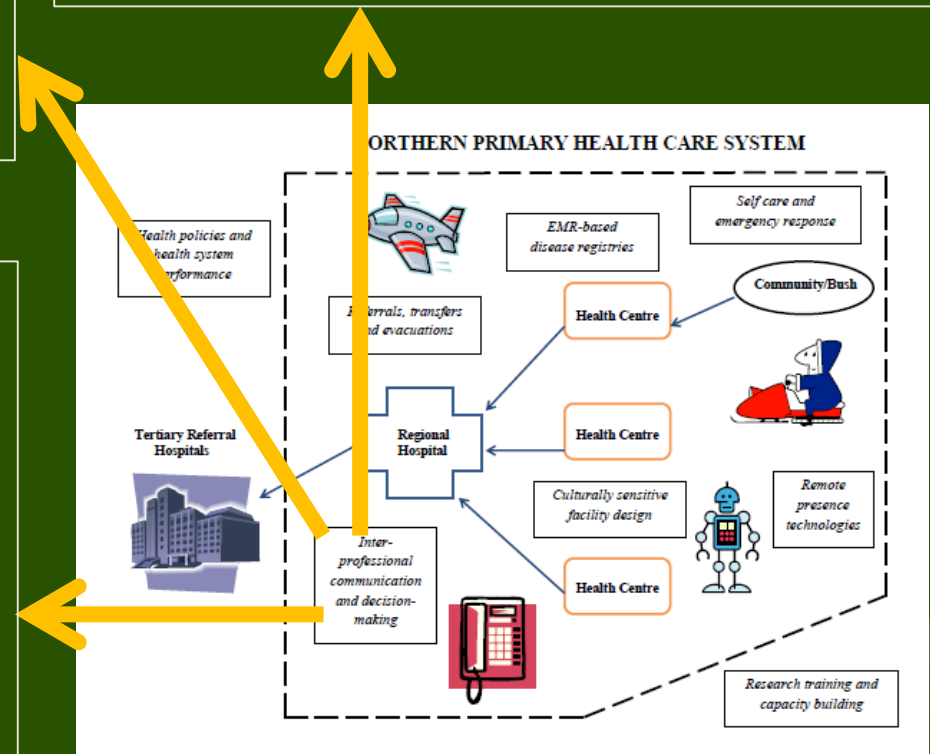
ORTHERN PRIMARY HEALTH CARE SYSTEM

Health policies and health system performance

EMR-based disease registries

Self care and emergency response

Community/Bush

Referrals, transfers and evacuations

Health Centre

Regional Hospital

Health Centre

Tertiary Referral Hospitals

Culturally sensitive facility design

Remote presence technologies

Inter-professional communication and decision-making

Health Centre

Research training and capacity building